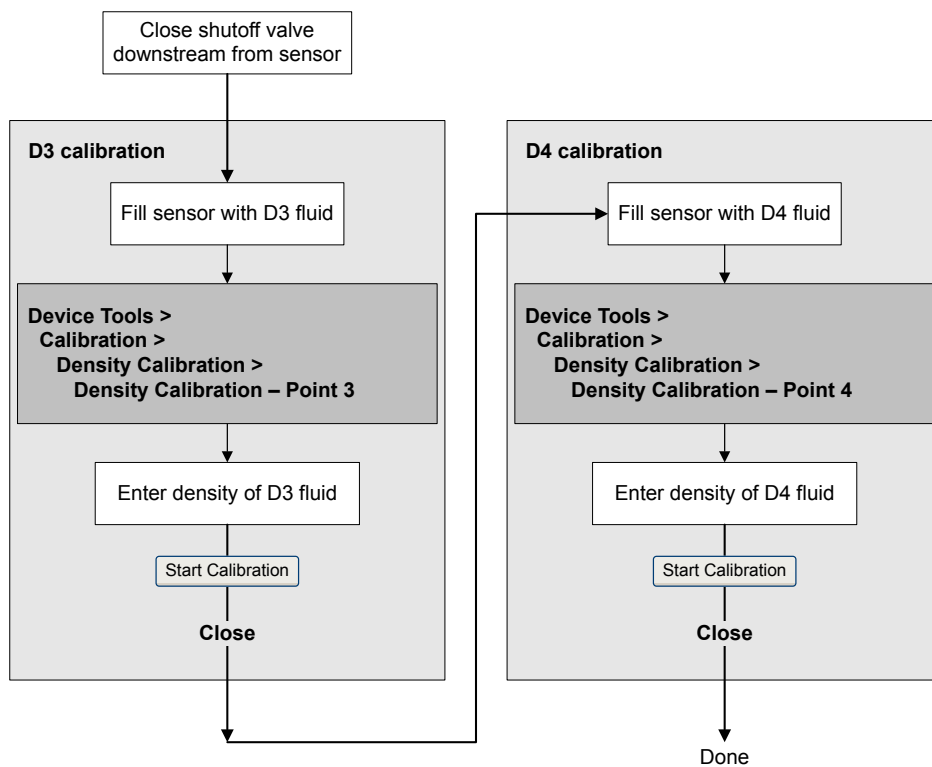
Close shutoff valve downstream from sensor

D3 calibration

Fill sensor with D3 fluid

Device Tools >
Calibration >
Density Calibration >
Density Calibration – Point 3

Enter density of D3 fluid

Start Calibration

Close

D4 calibration

Fill sensor with D4 fluid

Device Tools >
Calibration >
Density Calibration >
Density Calibration – Point 4

Enter density of D4 fluid

Start Calibration

Close

Done